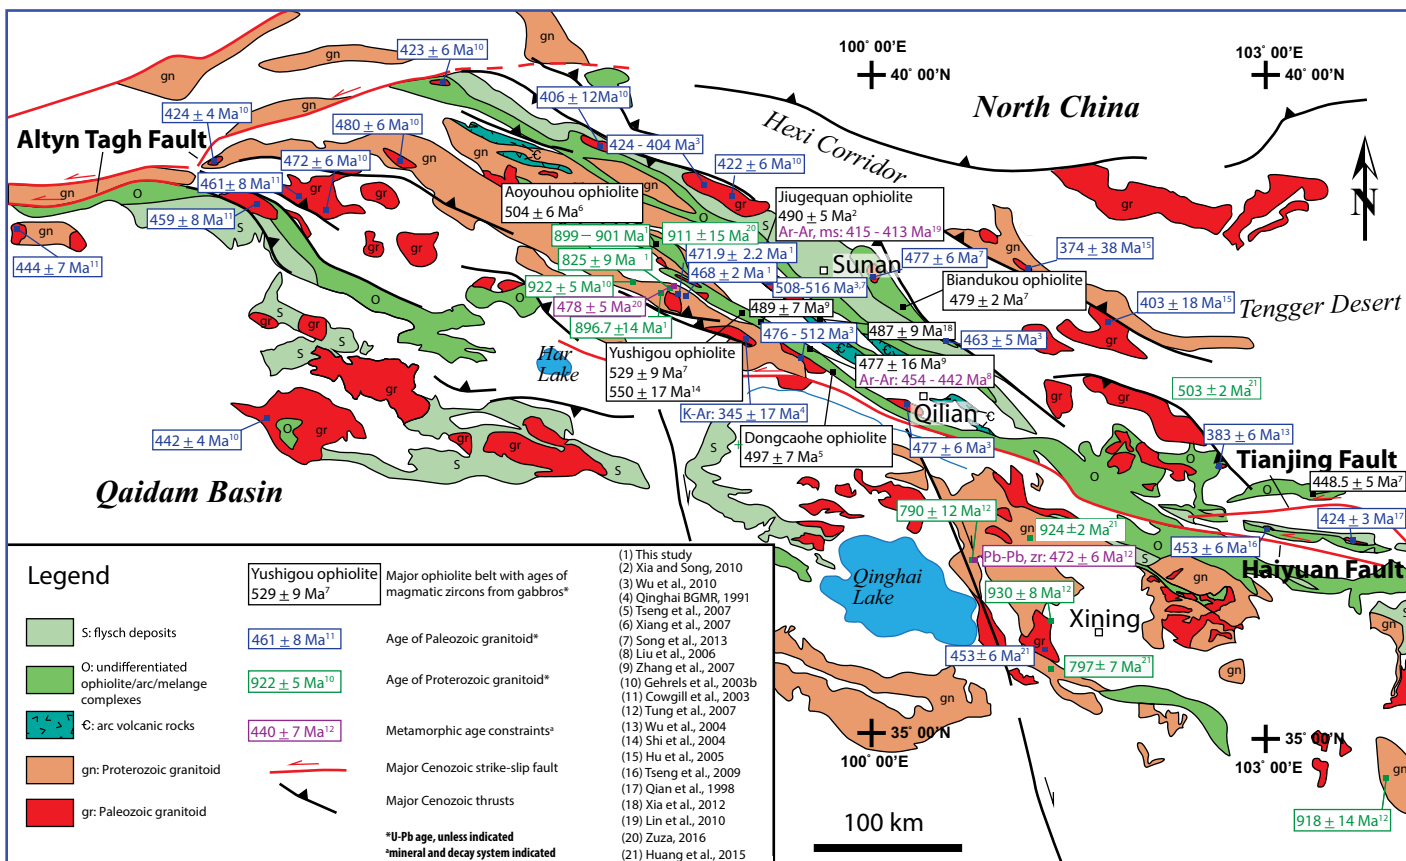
gn

423 ± 6 Ma$^{10}$

100° 00'E
40° 00'N

103° 00'E
40° 00'N

North China

gn

406 ± 12Ma$^{10}$

424 ± 4 Ma$^{10}$

gn

Hexi Corridor

Altyn Tagh Fault

480 ± 6 Ma$^{10}$

gn

424 - 404 Ma$^{3}$

N

472 ± 6 Ma$^{10}$

gn

Є

422 ± 6 Ma$^{10}$

461 ± 8 Ma$^{11}$

gr

gn

Aoyouhou ophiolite
504 ± 6 Ma$^{6}$

gr

gr

Jiugequan ophiolite
490 ± 5 Ma$^{2}$
Ar-Ar, ms: 415 - 413 Ma$^{19}$

gr

gn

O

459 ± 8 Ma$^{11}$

S

gr

O

gn

899 – 901 Ma$^{1}$

911 ± 15 Ma$^{20}$

S

gn

374 ± 38 Ma$^{15}$

444 ± 7 Ma$^{11}$

gr

gr

825 ± 9 Ma$^{1}$

471.9 ± 2.2 Ma$^{1}$

Sunan

477 ± 6 Ma$^{7}$

468 ± 2 Ma$^{1}$

Biandukou ophiolite
479 ± 2 Ma$^{7}$

922 ± 5 Ma$^{10}$

508-516 Ma$^{3,7}$

403 ± 18 Ma$^{15}$

Tengger Desert

S

O

478 ± 5 Ma$^{20}$

489 ± 7 Ma$^{9}$

S

gr

gr

896.7 ± 14 Ma$^{1}$

476 - 512 Ma$^{3}$

487 ± 9 Ma$^{18}$

gr

S

S

Har Lake

Yushigou ophiolite
529 ± 9 Ma$^{7}$
550 ± 17 Ma$^{14}$

463 ± 5 Ma$^{3}$

477 ± 16 Ma$^{9}$
Ar-Ar: 454 - 442 Ma$^{8}$

gr

503 ± 2 Ma$^{21}$

gr

Qilian Є

gr

K-Ar: 345 ± 17 Ma$^{4}$

gr

O

gr

383 ± 6 Ma$^{13}$

442 ± 4 Ma$^{10}$

gr

Dongcaohe ophiolite
497 ± 7 Ma$^{5}$

S

477 ± 6 Ma$^{3}$

Tianjing Fault

S

gr

O

S

448.5 ± 5 Ma$^{7}$

Qaidam Basin

S

O

790 ± 12 Ma$^{12}$

gn

924 ± 2 Ma$^{21}$

424 ± 3 Ma$^{17}$

Pb-Pb, zr: 472 ± 6 Ma$^{12}$

453 ± 6 Ma$^{16}$

Haiyuan Fault

Qinghai Lake

930 ± 8 Ma$^{12}$

gn

Xining

gn

gr

453 ± 6 Ma$^{21}$

797 ± 7 Ma$^{21}$

gn

gn

35° 00'N
100° 00'E

35° 00'N
103° 00'E

gn

918 ± 14 Ma$^{12}$

100 km

Legend

S: flysch deposits

O: undifferentiated ophiolite/arc/melange complexes

Є: arc volcanic rocks

gn: Proterozoic granitoid

gr: Paleozoic granitoid

Yushigou ophiolite
529 ± 9 Ma$^{7}$
Major ophiolite belt with ages of magmatic zircons from gabbros*

461 ± 8 Ma$^{11}$ Age of Paleozoic granitoid*

922 ± 5 Ma$^{10}$ Age of Proterozoic granitoid*

440 ± 7 Ma$^{12}$ Metamorphic age constraints$^{a}$

Major Cenozoic strike-slip fault

Major Cenozoic thrusts

*U-Pb age, unless indicated
$^{a}$mineral and decay system indicated

(1) This study
(2) Xia and Song, 2010
(3) Wu et al., 2010
(4) Qinghai BGMR, 1991
(5) Tseng et al., 2007
(6) Xiang et al., 2007
(7) Song et al., 2013
(8) Liu et al., 2006
(9) Zhang et al., 2007
(10) Gehrels et al., 2003b
(11) Cowgill et al., 2003
(12) Tung et al., 2007
(13) Wu et al., 2004
(14) Shi et al., 2004
(15) Hu et al., 2005
(16) Tseng et al., 2009
(17) Qian et al., 1998
(18) Xia et al., 2012
(19) Lin et al., 2010
(20) Zuza, 2016
(21) Huang et al., 2015